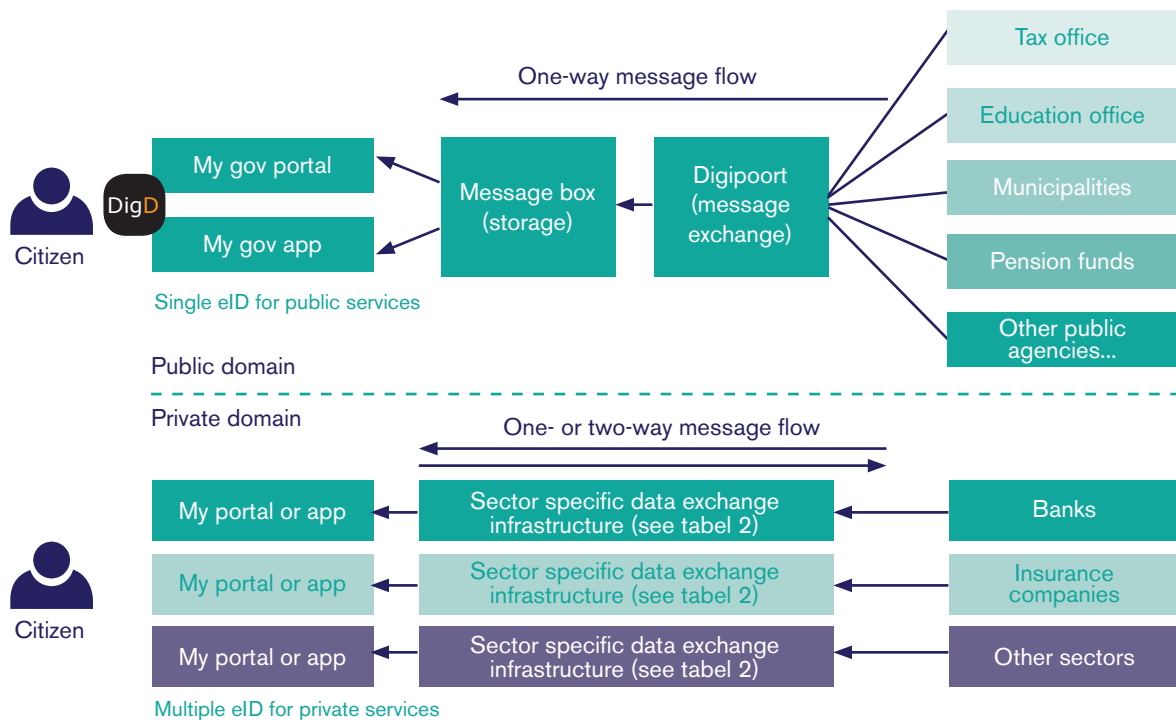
Tax office

One-way message flow

Education office

My gov portal

Message box (storage)

Digipoort (message exchange)

Municipalities

DigD

Citizen

My gov app

Pension funds

Single eID for public services

Other public agencies...

Public domain

Private domain

One- or two-way message flow

My portal or app

Sector specific data exchange infrastructure (see tabel 2)

Banks

My portal or app

Sector specific data exchange infrastructure (see tabel 2)

Insurance companies

Citizen

My portal or app

Sector specific data exchange infrastructure (see tabel 2)

Other sectors

Multiple eID for private services